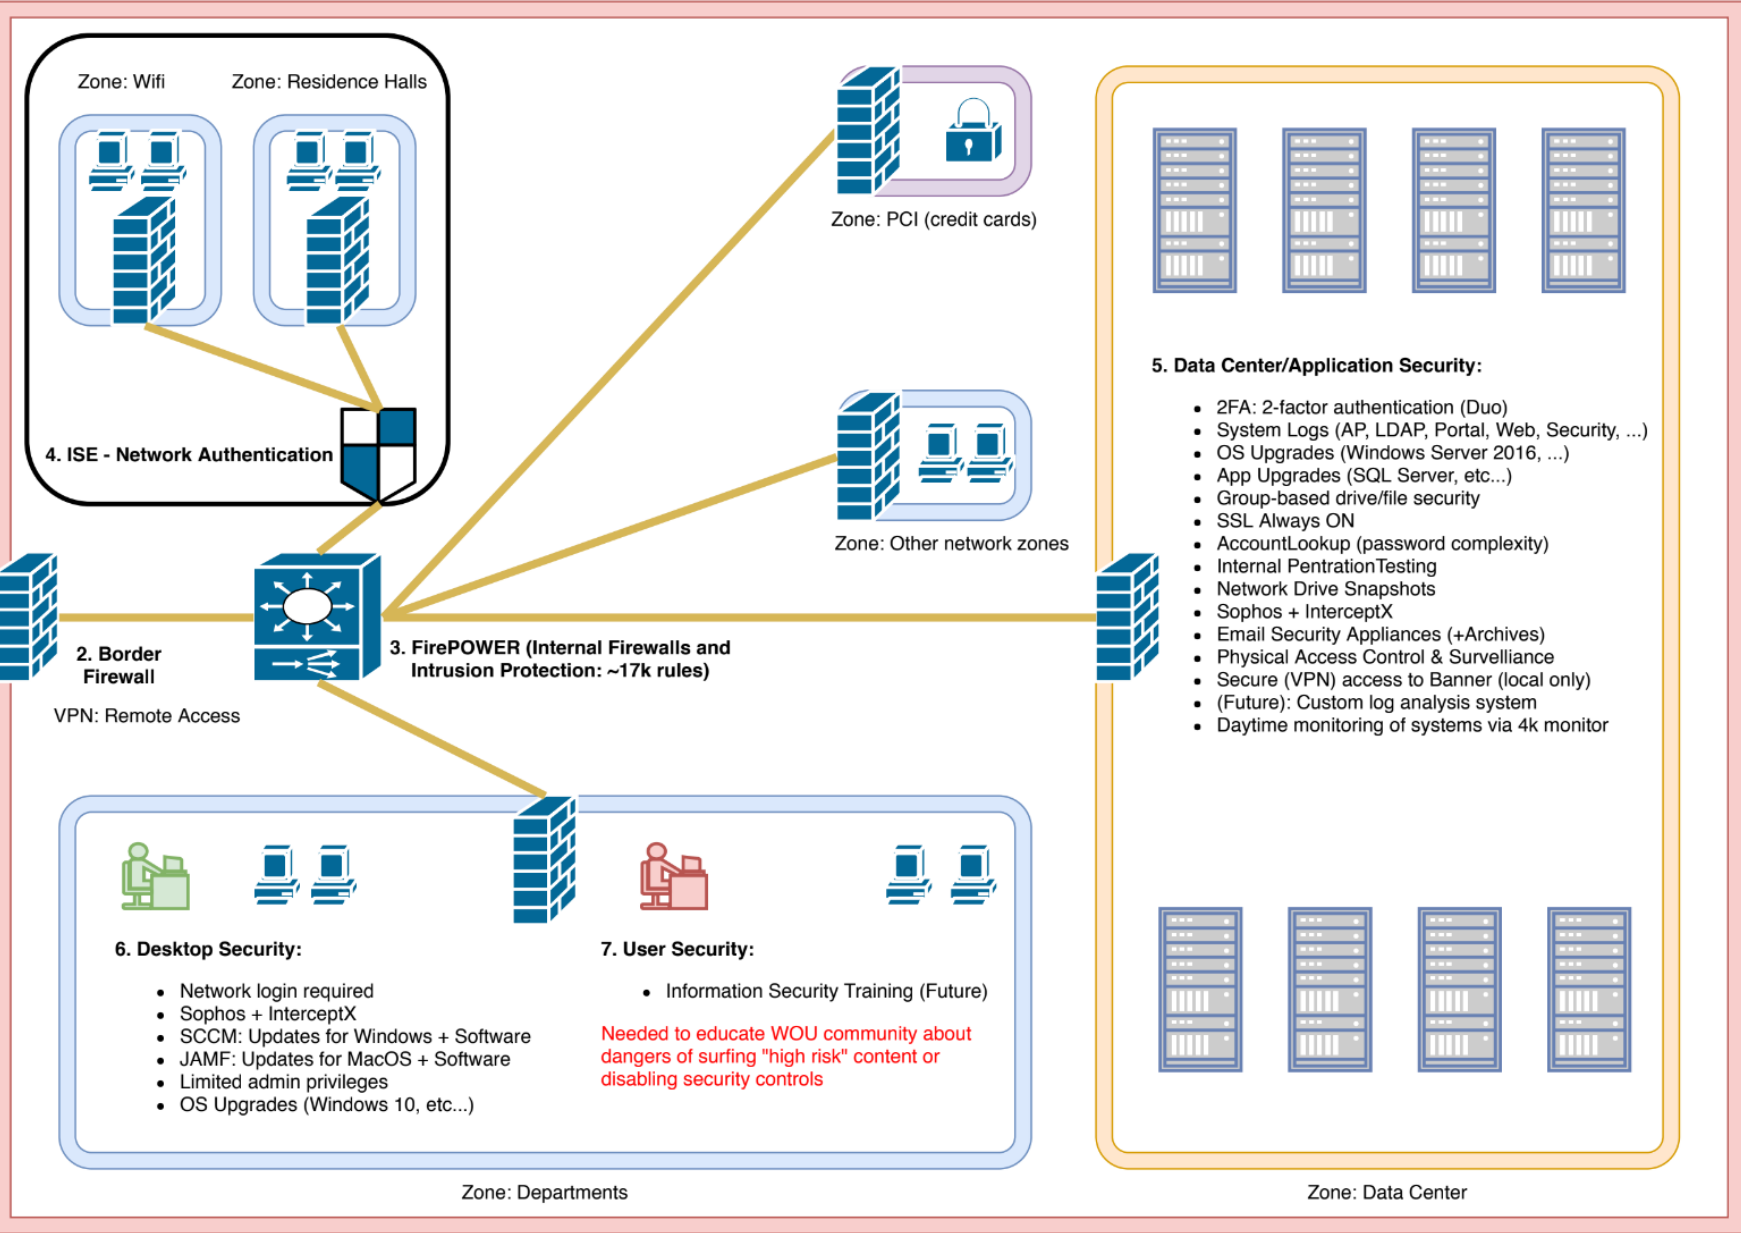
Zone: Wifi

Zone: Residence Halls

4. ISE - Network Authentication

Zone: PCI (credit cards)

Zone: Other network zones

2. Border Firewall

VPN: Remote Access

3. FirePOWER (Internal Firewalls and Intrusion Protection: ~17k rules)

5. Data Center/Application Security:

- 2FA: 2-factor authentication (Duo)
- System Logs (AP, LDAP, Portal, Web, Security, ...)
- OS Upgrades (Windows Server 2016, ...)
- App Upgrades (SQL Server, etc...)
- Group-based drive/file security
- SSL Always ON
- AccountLookup (password complexity)
- Internal PentrationTesting
- Network Drive Snapshots
- Sophos + InterceptX
- Email Security Appliances (+Archives)
- Physical Access Control & Survelliance
- Secure (VPN) access to Banner (local only)
- (Future): Custom log analysis system
- Daytime monitoring of systems via 4k monitor

6. Desktop Security:

- Network login required
- Sophos + InterceptX
- SCCM: Updates for Windows + Software
- JAMF: Updates for MacOS + Software
- Limited admin privileges
- OS Upgrades (Windows 10, etc...)

7. User Security:

- Information Security Training (Future)

Needed to educate WOU community about dangers of surfing "high risk" content or disabling security controls

Zone: Departments

Zone: Data Center